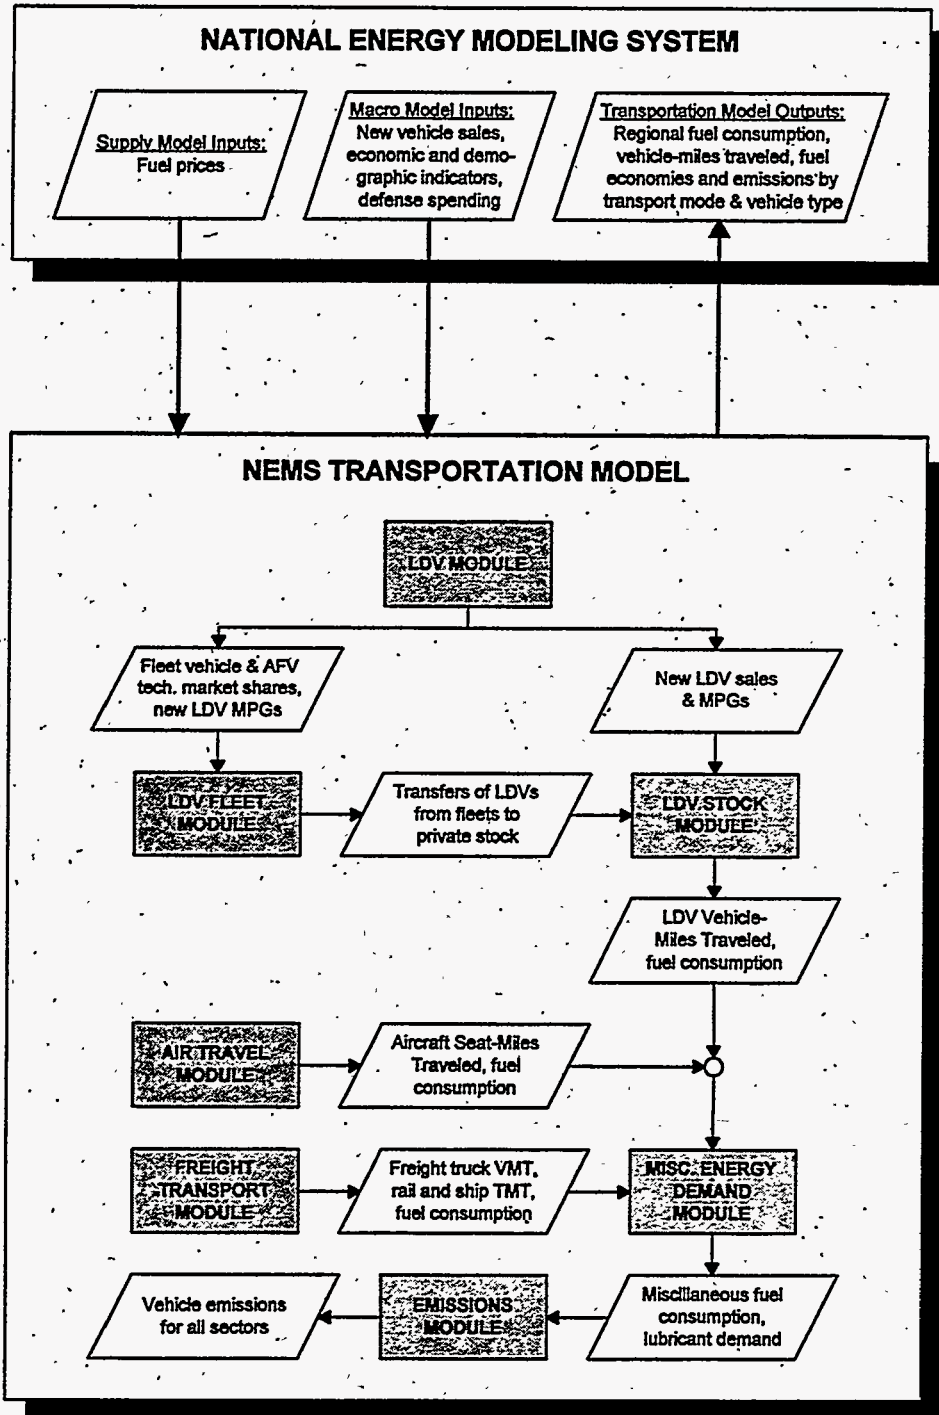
NATIONAL ENERGY MODELING SYSTEM

Supply Model Inputs:
Fuel prices

Macro Model Inputs:
New vehicle sales, economic and demographic indicators, defense spending

Transportation Model Outputs:
Regional fuel consumption, vehicle-miles traveled, fuel economies and emissions by transport mode & vehicle type

NEMS TRANSPORTATION MODEL

LDV MODULE

Fleet vehicle & AFV tech. market shares, new LDV MPGs

New LDV sales & MPGs

LDV FLEET MODULE

Transfers of LDVs from fleets to private stock

LDV STOCK MODULE

LDV Vehicle-Miles Traveled, fuel consumption

AIR TRAVEL MODULE

Aircraft Seat-Miles Traveled, fuel consumption

FREIGHT TRANSPORT MODULE

Freight truck VMT, rail and ship TMT, fuel consumption

MISC. ENERGY DEMAND MODULE

Vehicle emissions for all sectors

EMISSIONS MODULE

Miscillaneous fuel consumption, lubricant demand